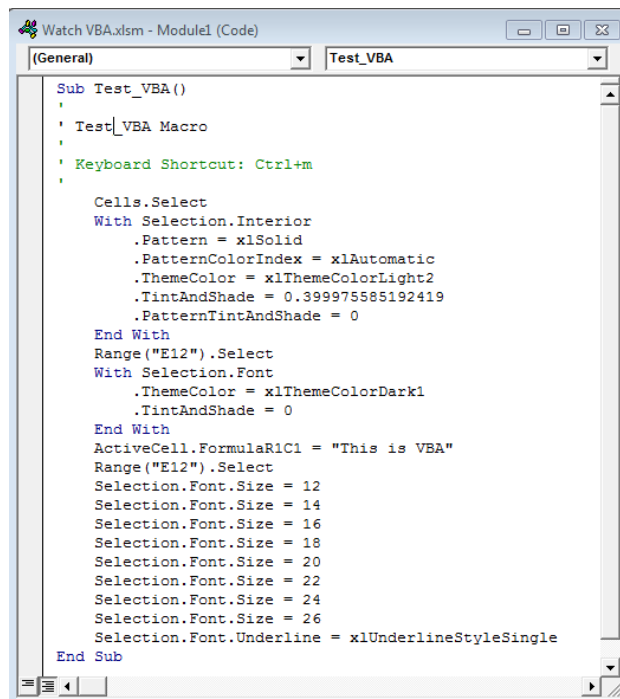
Watch VBA.xlsm - Module1 (Code)

(General)

Test_VBA

Sub Test_VBA()
'
' Test_VBA Macro
'
' Keyboard Shortcut: Ctrl+m
'
    Cells.Select
    With Selection.Interior
        .Pattern = xlSolid
        .PatternColorIndex = xlAutomatic
        .ThemeColor = xlThemeColorLight2
        .TintAndShade = 0.399975585192419
        .PatternTintAndShade = 0
    End With
    Range("E12").Select
    With Selection.Font
        .ThemeColor = xlThemeColorDark1
        .TintAndShade = 0
    End With
    ActiveCell.FormulaR1C1 = "This is VBA"
    Range("E12").Select
    Selection.Font.Size = 12
    Selection.Font.Size = 14
    Selection.Font.Size = 16
    Selection.Font.Size = 18
    Selection.Font.Size = 20
    Selection.Font.Size = 22
    Selection.Font.Size = 24
    Selection.Font.Size = 26
    Selection.Font.Underline = xlUnderlineStyleSingle
End Sub